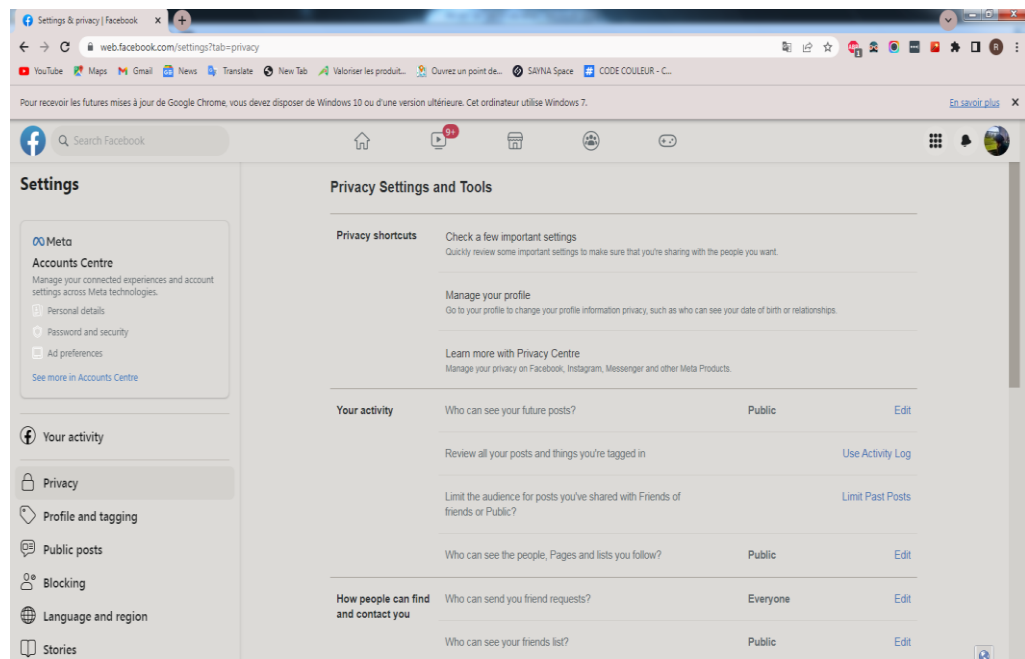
Settings & privacy | Facebook ×

web.facebook.com/settings?tab=privacy

YouTube Maps Gmail News Translate New Tab Valoriser les produit... Ouvrez un point de... SAYNA Space CODE COULEUR - C...

Pour recevoir les futures mises à jour de Google Chrome, vous devez disposer de Windows 10 ou d'une version ultérieure. Cet ordinateur utilise Windows 7.

En savoir plus ×

Search Facebook

9+

Settings

Meta
Accounts Centre
Manage your connected experiences and account settings across Meta technologies.
Personal details
Password and security
Ad preferences
See more in Accounts Centre

Your activity
Privacy
Profile and tagging
Public posts
Blocking
Language and region
Stories

Privacy Settings and Tools

Privacy shortcuts
Check a few important settings
Quickly review some important settings to make sure that you're sharing with the people you want.
Manage your profile
Go to your profile to change your profile information privacy, such as who can see your date of birth or relationships.
Learn more with Privacy Centre
Manage your privacy on Facebook, Instagram, Messenger and other Meta Products.

Your activity
Who can see your future posts? Public Edit
Review all your posts and things you're tagged in Use Activity Log
Limit the audience for posts you've shared with Friends of friends or Public? Limit Past Posts
Who can see the people, Pages and lists you follow? Public Edit

How people can find and contact you
Who can send you friend requests? Everyone Edit
Who can see your friends list? Public Edit